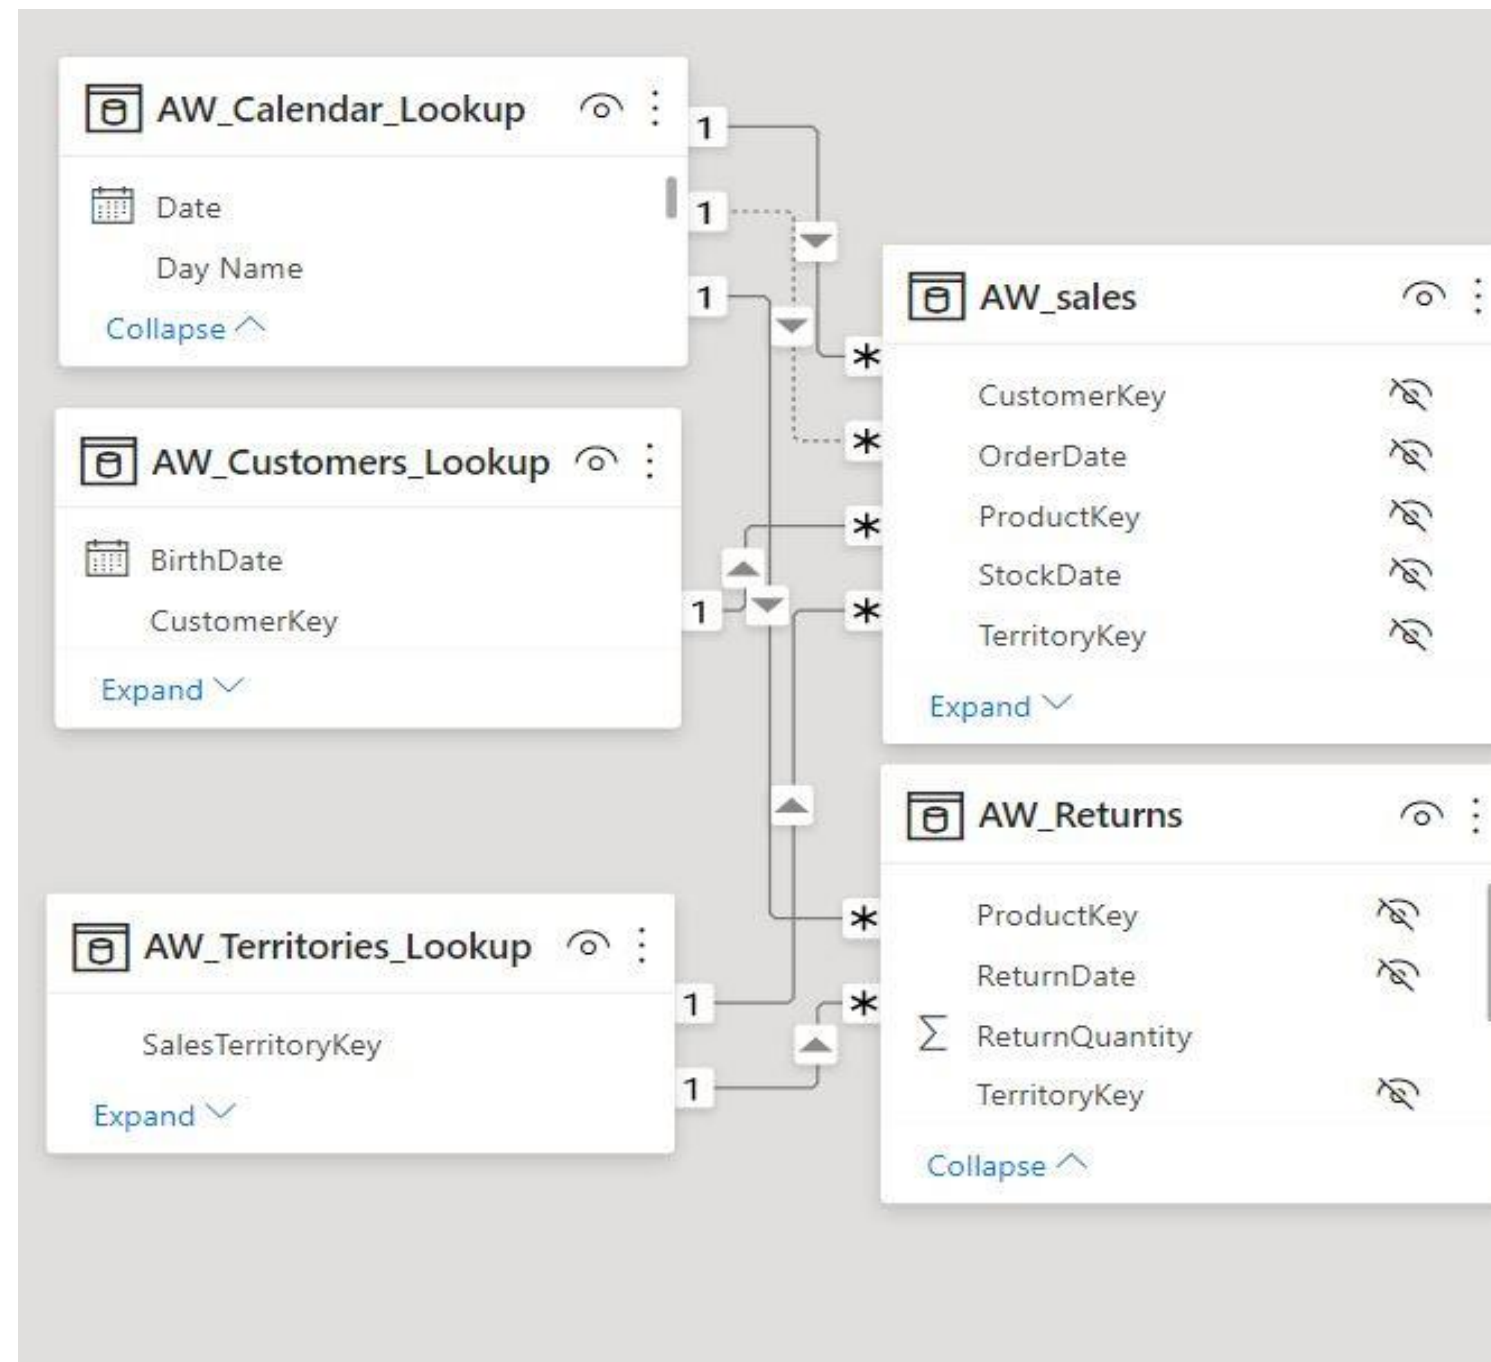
AW_Calendar_Lookup

Date

Day Name

Collapse

AW_Customers_Lookup

BirthDate

CustomerKey

Expand

AW_Territories_Lookup

SalesTerritoryKey

Expand

1

1

1

1

1

1

*

*

*

*

*

*

AW_sales

CustomerKey

OrderDate

ProductKey

StockDate

TerritoryKey

Expand

AW_Returns

ProductKey

ReturnDate

ReturnQuantity

TerritoryKey

Collapse